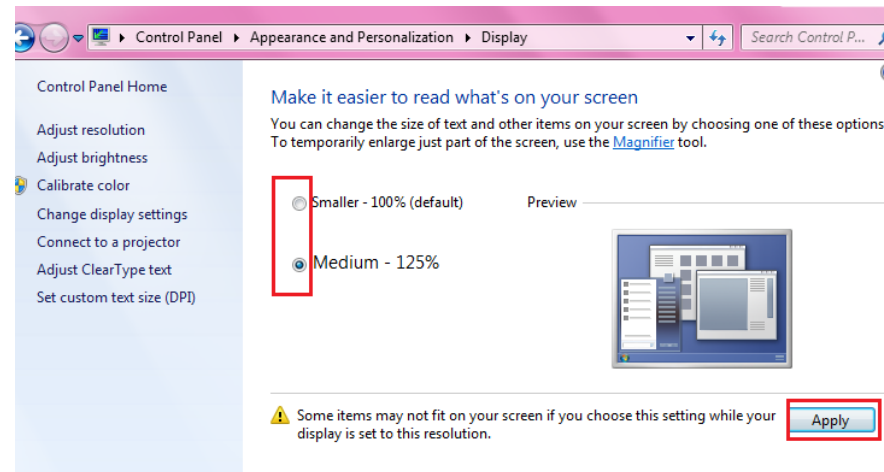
Control Panel ▸ Appearance and Personalization ▸ Display

Search Control P...

Control Panel Home

Adjust resolution

Adjust brightness

Calibrate color

Change display settings

Connect to a projector

Adjust ClearType text

Set custom text size (DPI)

Make it easier to read what's on your screen

You can change the size of text and other items on your screen by choosing one of these options To temporarily enlarge just part of the screen, use the Magnifier tool.

Smaller - 100% (default)

Medium - 125%

Preview

Some items may not fit on your screen if you choose this setting while your display is set to this resolution.

Apply